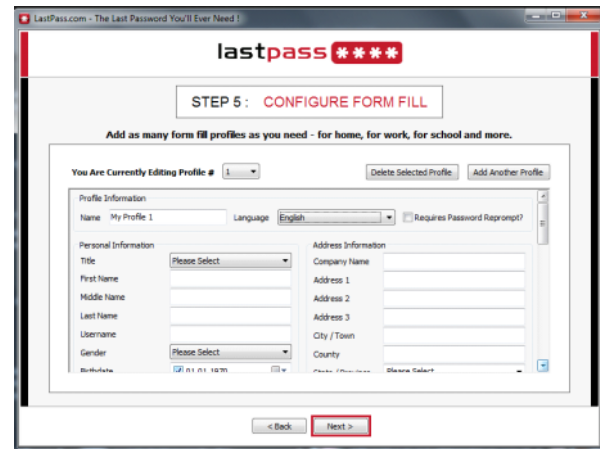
LastPass.com - The Last Password You'll Ever Need !

lastpass****

STEP 5 : CONFIGURE FORM FILL

Add as many form fill profiles as you need - for home, for work, for school and more.

You Are Currently Editing Profile # 1

Delete Selected Profile

Add Another Profile

Profile Information

Name My Profile 1

Language English

Requires Password Reprompt?

Personal Information

Title Please Select

First Name

Middle Name

Last Name

Username

Gender Please Select

Birthdate 01 01 1970

Address Information

Company Name

Address 1

Address 2

Address 3

City / Town

County

State / Province Please Select

< Back

Next >